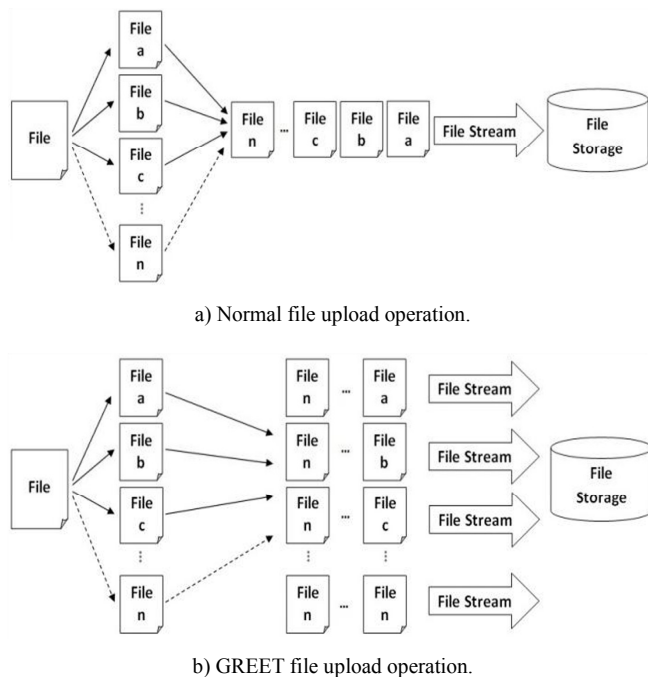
File

File a

File b

File c

⋮

File n

File n

...

File c

File b

File a

File Stream

File Storage

a) Normal file upload operation.

File

File a

File b

File c

⋮

File n

File n

...

File a

File n

...

File b

File n

...

File c

⋮

⋮

File n

...

File n

File Stream

File Stream

File Stream

File Stream

File Storage

b) GREET file upload operation.